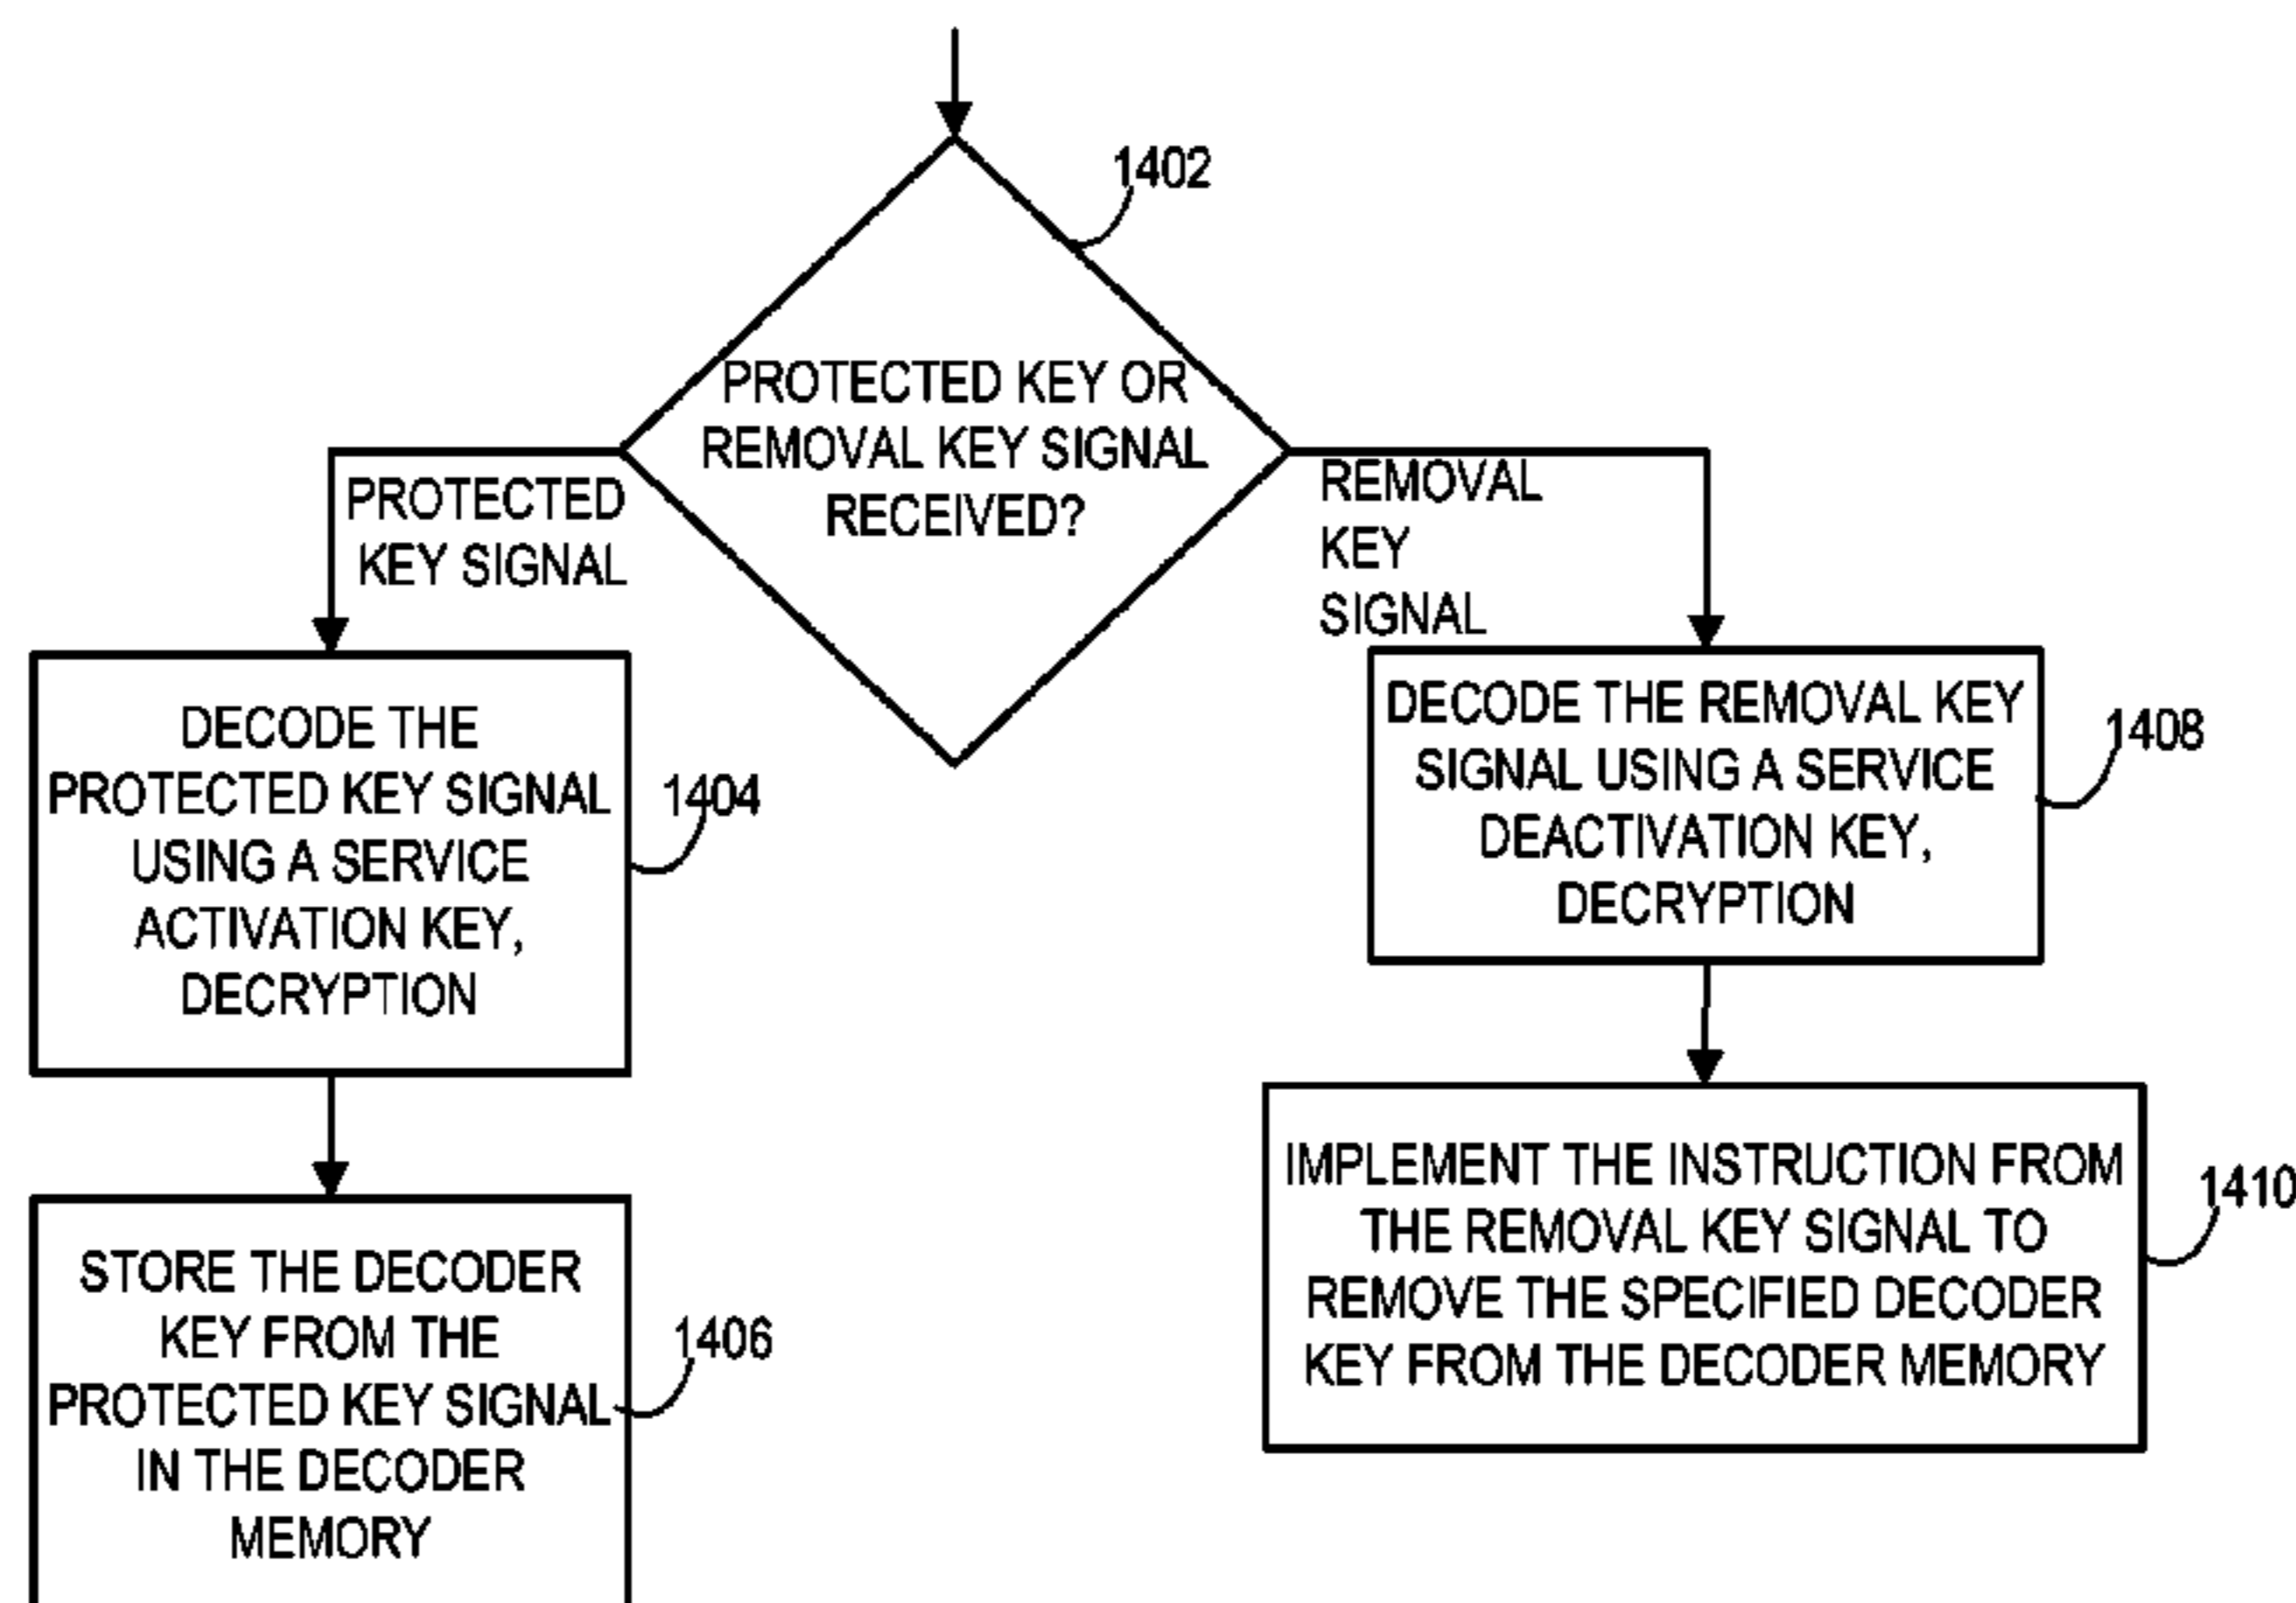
1402

PROTECTED KEY OR REMOVAL KEY SIGNAL RECEIVED?

PROTECTED KEY SIGNAL

REMOVAL KEY SIGNAL

DECODE THE PROTECTED KEY SIGNAL USING A SERVICE ACTIVATION KEY, DECRYPTION

1404

DECODE THE REMOVAL KEY SIGNAL USING A SERVICE DEACTIVATION KEY, DECRYPTION

1408

STORE THE DECODER KEY FROM THE PROTECTED KEY SIGNAL IN THE DECODER MEMORY

1406

IMPLEMENT THE INSTRUCTION FROM THE REMOVAL KEY SIGNAL TO REMOVE THE SPECIFIED DECODER KEY FROM THE DECODER MEMORY

1410